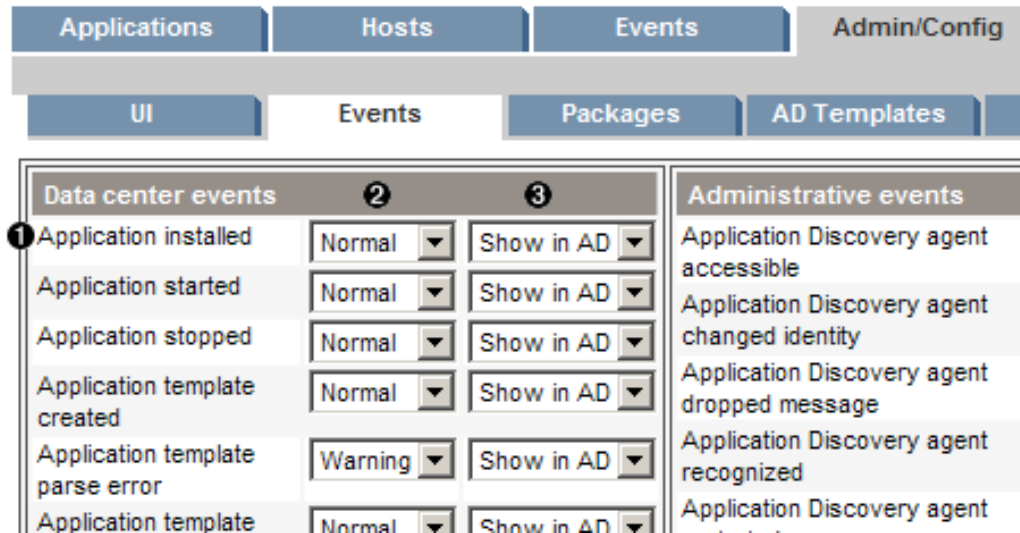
Applications | Hosts | Events | Admin/Config

UI | Events | Packages | AD Templates

| Data center events | ❷ | ❸ |
|---|---|---|
| ❶Application installed | Normal | Show in AD |
| Application started | Normal | Show in AD |
| Application stopped | Normal | Show in AD |
| Application template created | Normal | Show in AD |
| Application template parse error | Warning | Show in AD |
| Application template | Normal | Show in AD |

| Administrative events |
|---|
| Application Discovery agent accessible |
| Application Discovery agent changed identity |
| Application Discovery agent dropped message |
| Application Discovery agent recognized |
| Application Discovery agent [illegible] |